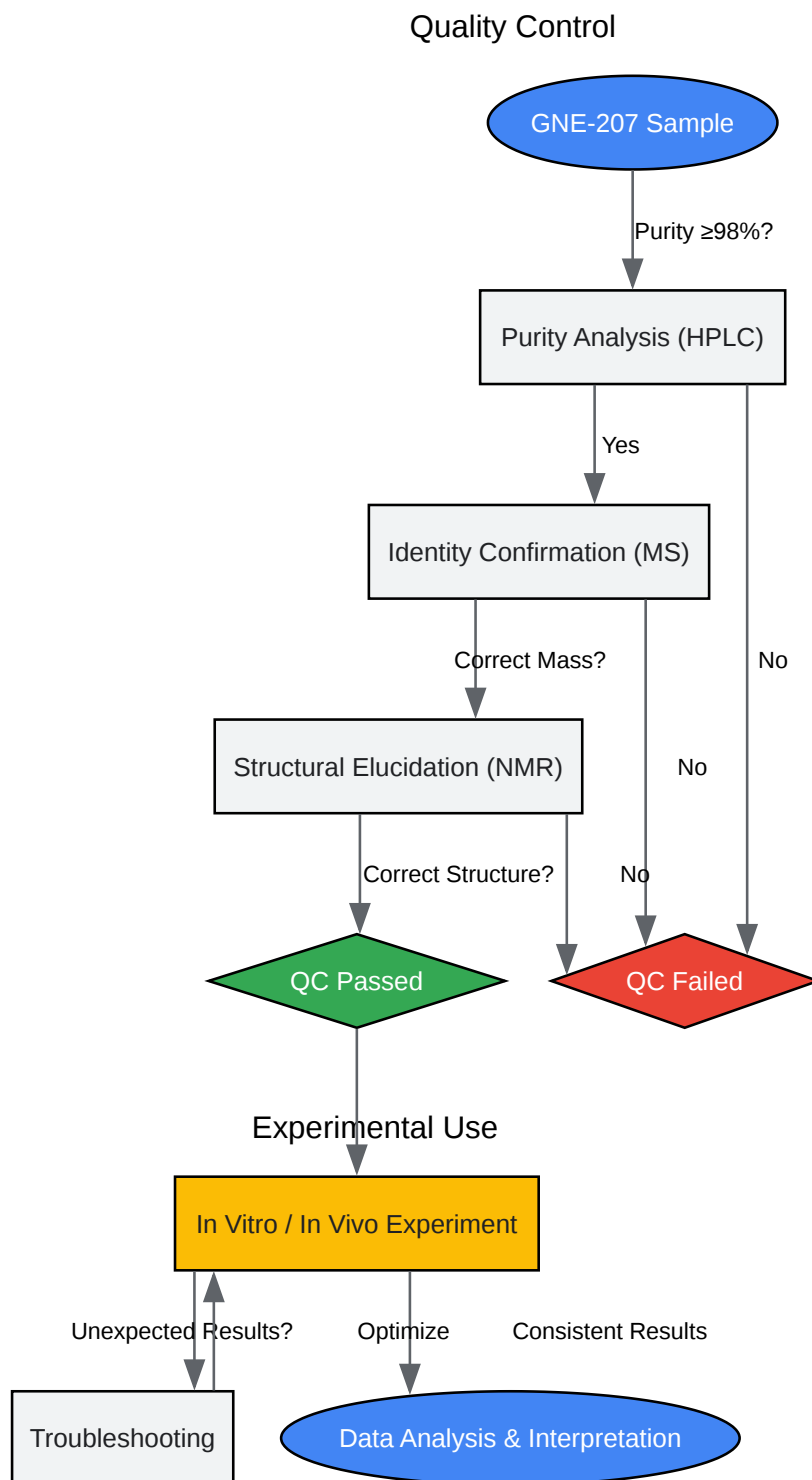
Quality Control

GNE-207 Sample

Purity ≥98%?

Purity Analysis (HPLC)

Yes

Identity Confirmation (MS)

Correct Mass?

No

Structural Elucidation (NMR)

No

Correct Structure?

No

QC Passed

QC Failed

Experimental Use

In Vitro / In Vivo Experiment

Unexpected Results?

Optimize

Consistent Results

Troubleshooting

Data Analysis & Interpretation